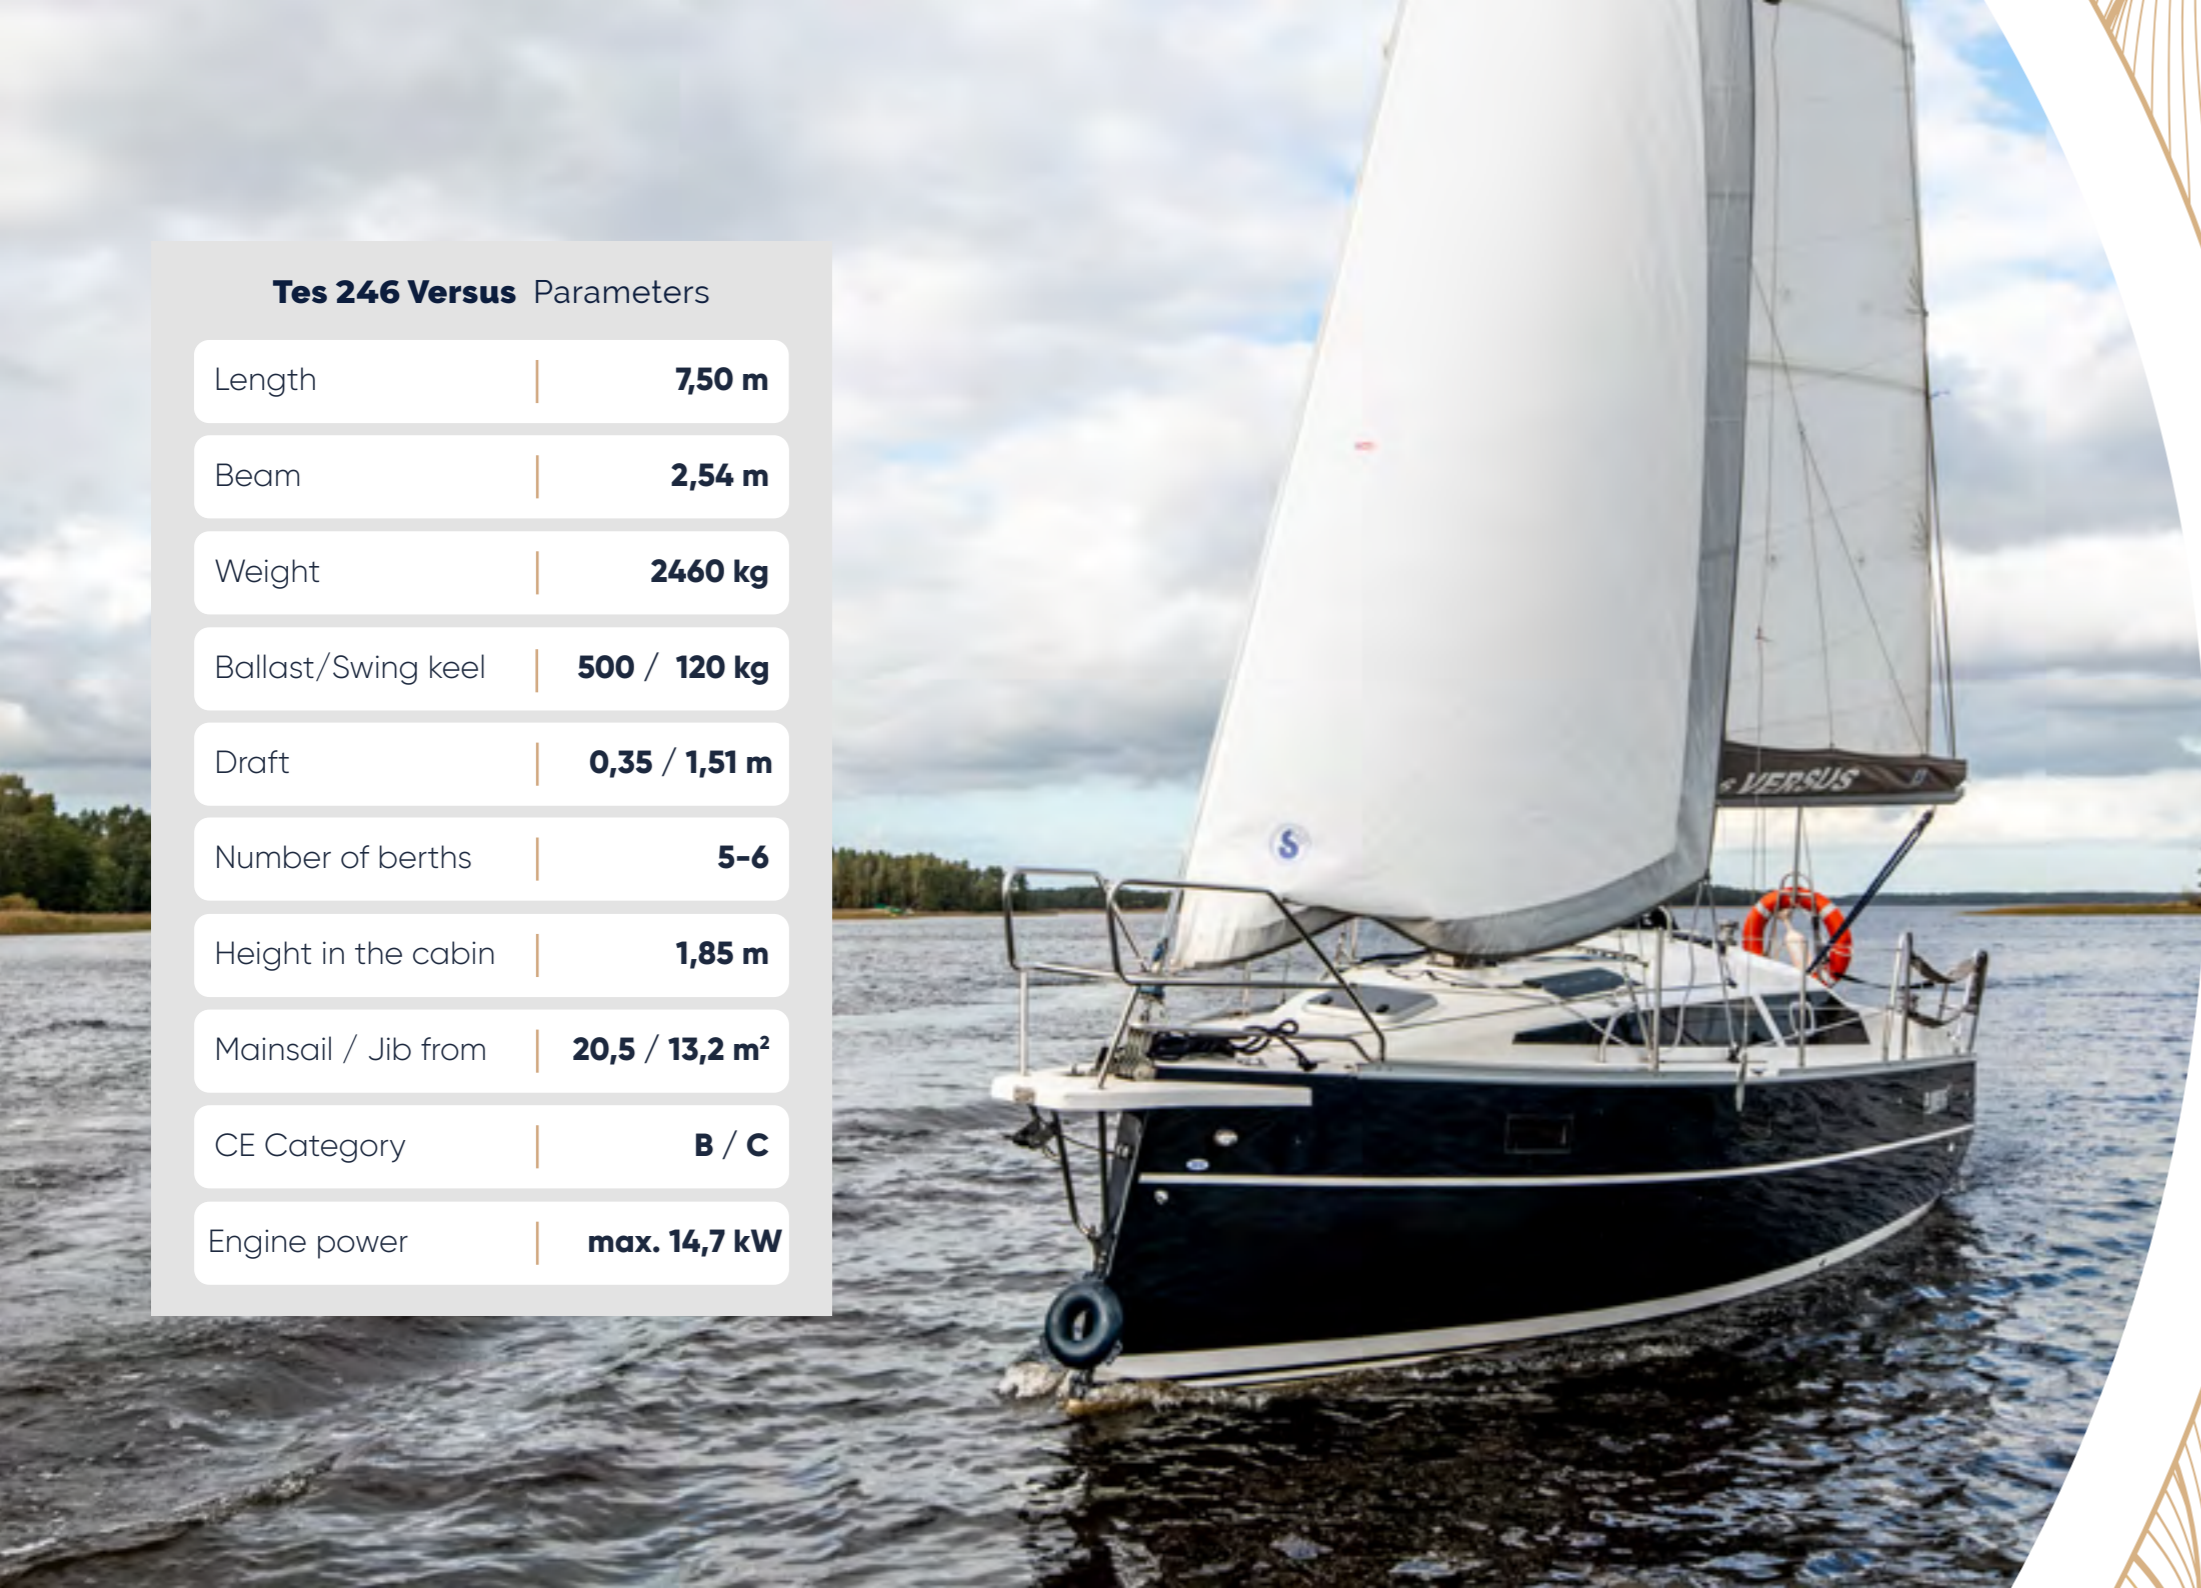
**Tes 246 Versus** Parameters

| | |
|---|---|
| Length | 7,50 m |
| Beam | 2,54 m |
| Weight | 2460 kg |
| Ballast/Swing keel | 500 / 120 kg |
| Draft | 0,35 / 1,51 m |
| Number of berths | 5-6 |
| Height in the cabin | 1,85 m |
| Mainsail / Jib from | 20,5 / 13,2 $m^2$ |
| CE Category | B / C |
| Engine power | max. 14,7 kW |

VERSUS